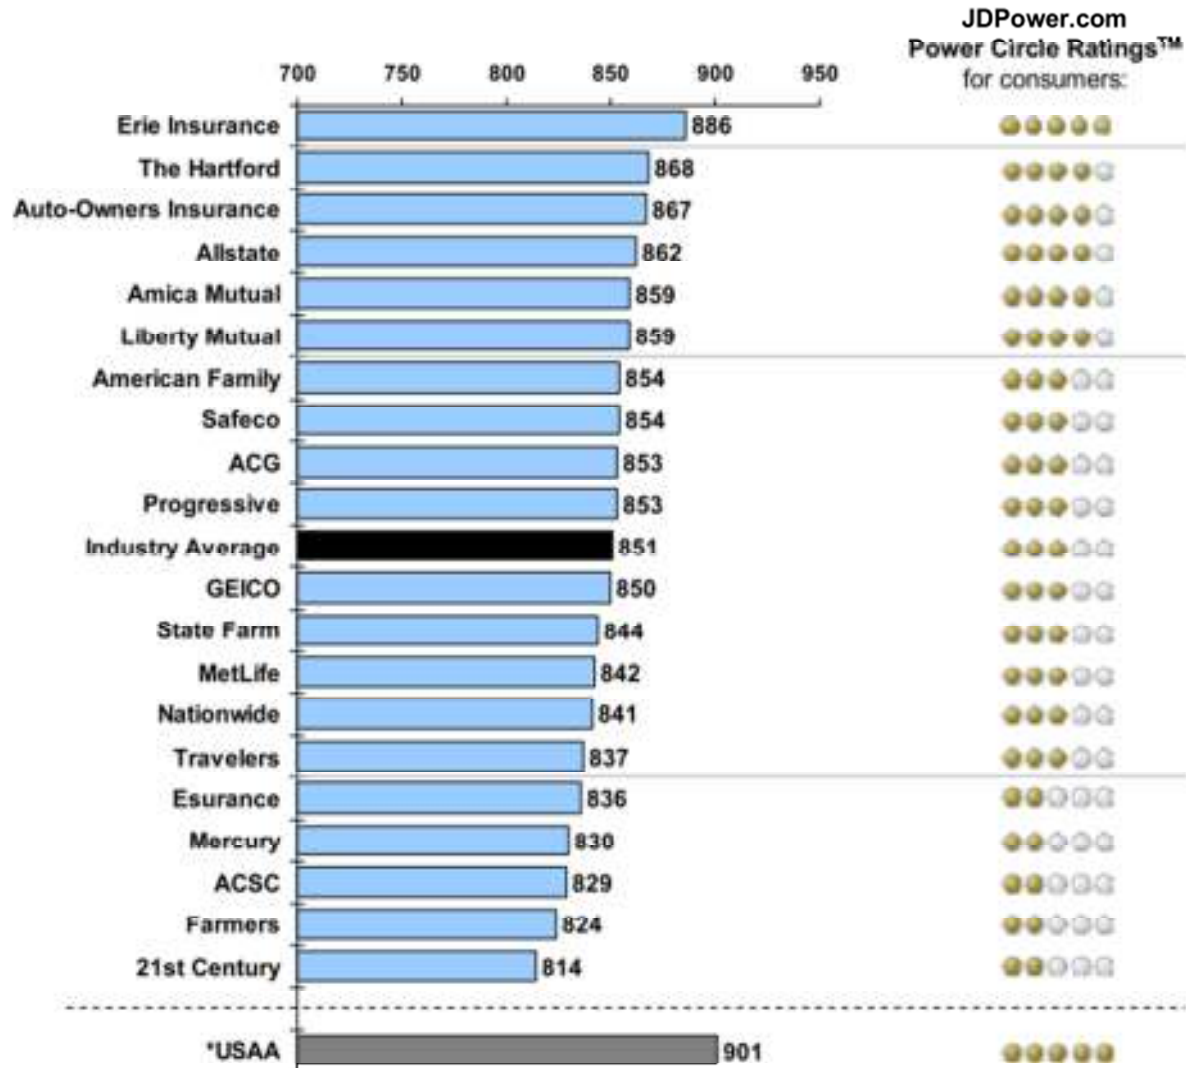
JDPower.com
Power Circle Ratings™
for consumers:

700 750 800 850 900 950

| Company | Score |
|---|---|
| Erie Insurance | 886 |
| The Hartford | 868 |
| Auto-Owners Insurance | 867 |
| Allstate | 862 |
| Amica Mutual | 859 |
| Liberty Mutual | 859 |
| American Family | 854 |
| Safeco | 854 |
| ACG | 853 |
| Progressive | 853 |
| Industry Average | 851 |
| GEICO | 850 |
| State Farm | 844 |
| MetLife | 842 |
| Nationwide | 841 |
| Travelers | 837 |
| Esurance | 836 |
| Mercury | 830 |
| ACSC | 829 |
| Farmers | 824 |
| 21st Century | 814 |
| *USAA | 901 |